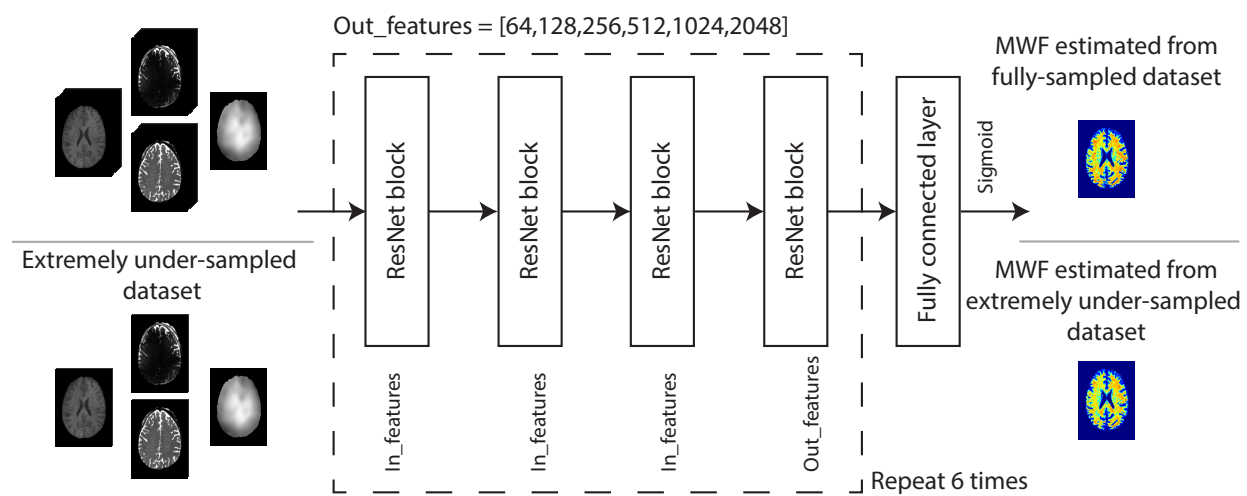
Out_features = [64,128,256,512,1024,2048]

MWF estimated from fully-sampled dataset

ResNet block

ResNet block

ResNet block

ResNet block

Fully connected layer

Sigmoid

Extremely under-sampled dataset

MWF estimated from extremely under-sampled dataset

In_features

In_features

In_features

Out_features

Repeat 6 times